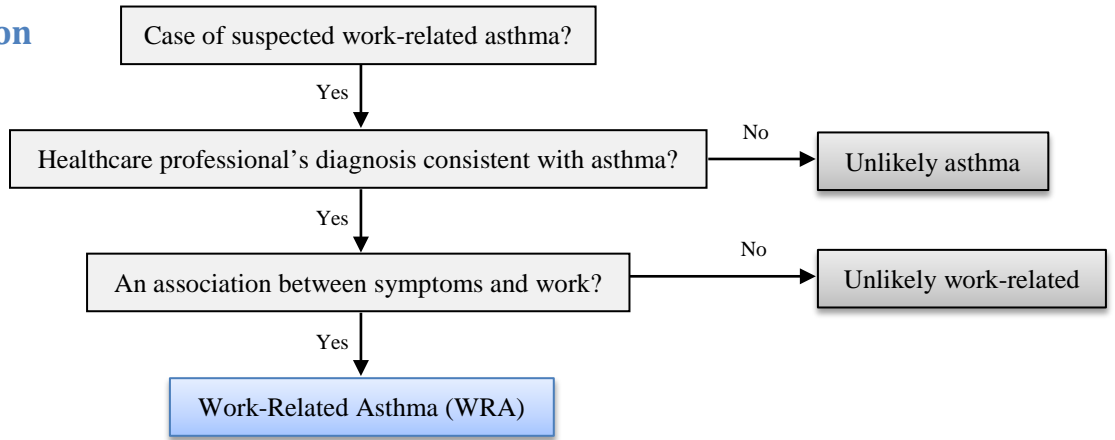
on

Case of suspected work-related asthma?

Yes

Healthcare professional's diagnosis consistent with asthma?

No

Unlikely asthma

Yes

An association between symptoms and work?

No

Unlikely work-related

Yes

Work-Related Asthma (WRA)